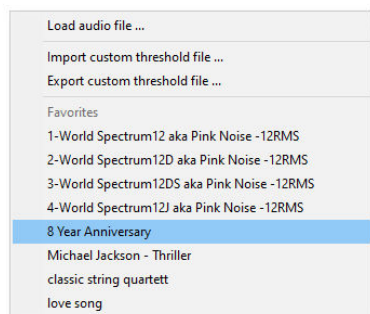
Load audio file ...

Import custom threshold file ...
Export custom threshold file ...

Favorites
1-World Spectrum12 aka Pink Noise -12RMS
2-World Spectrum12D aka Pink Noise -12RMS
3-World Spectrum12DS aka Pink Noise -12RMS
4-World Spectrum12J aka Pink Noise -12RMS
8 Year Anniversary
Michael Jackson - Thriller
classic string quartett
love song